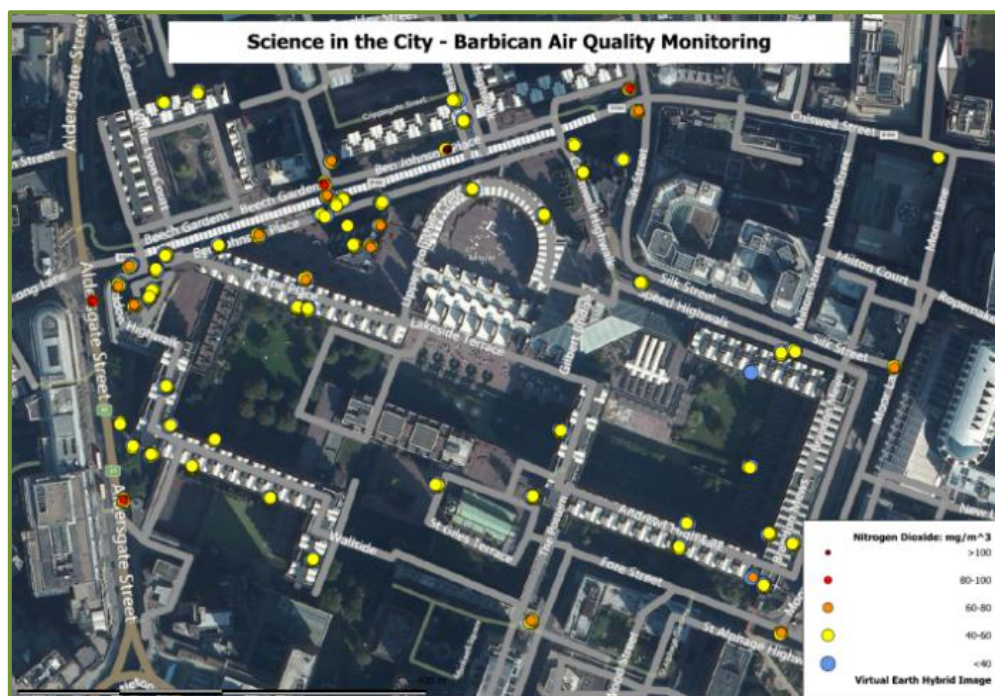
Science in the City - Barbican Air Quality Monitoring

Aldersgate Street
Street
Beech Gardens
Beech Gardens
Ben Jonson Place
Ben Johnson Place
Long Lane
Chiswell Street
Silk Street
Milton Court
Speed Highwalk
Lakeside Terrace
Gilbert Bridge
Moor Lane
Ropemaker
Silk Street
Aldersgate Street
Wallside
St Giles Terrace
The Postern
Andrewes Highwalk
Fore Street
St Alphage Highwalk
Moorfields
New

Nitrogen Dioxide: mg/m^3
>100
80-100
60-80
40-60
<40
Virtual Earth Hybrid Image